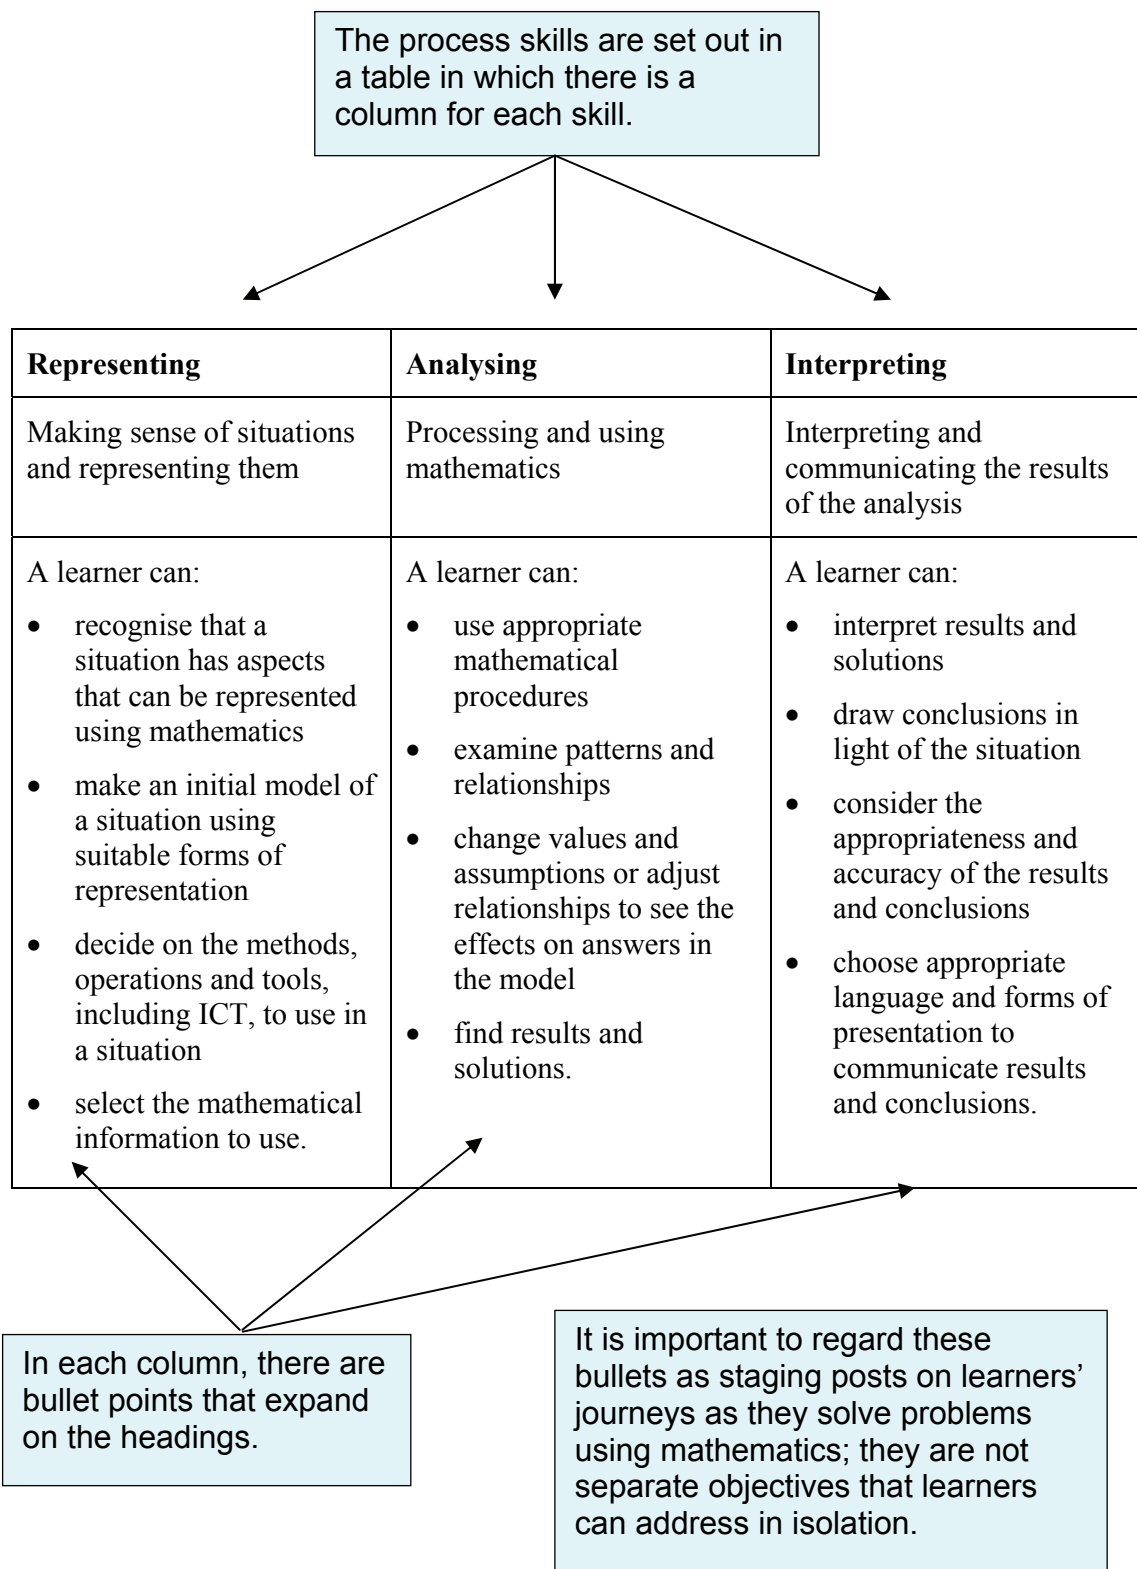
The process skills are set out in a table in which there is a column for each skill.

| **Representing** | **Analysing** | **Interpreting** |
|---|---|---|
| Making sense of situations and representing them | Processing and using mathematics | Interpreting and communicating the results of the analysis |
| A learner can:<br>• recognise that a situation has aspects that can be represented using mathematics<br>• make an initial model of a situation using suitable forms of representation<br>• decide on the methods, operations and tools, including ICT, to use in a situation<br>• select the mathematical information to use. | A learner can:<br>• use appropriate mathematical procedures<br>• examine patterns and relationships<br>• change values and assumptions or adjust relationships to see the effects on answers in the model<br>• find results and solutions. | A learner can:<br>• interpret results and solutions<br>• draw conclusions in light of the situation<br>• consider the appropriateness and accuracy of the results and conclusions<br>• choose appropriate language and forms of presentation to communicate results and conclusions. |

In each column, there are bullet points that expand on the headings.

It is important to regard these bullets as staging posts on learners' journeys as they solve problems using mathematics; they are not separate objectives that learners can address in isolation.